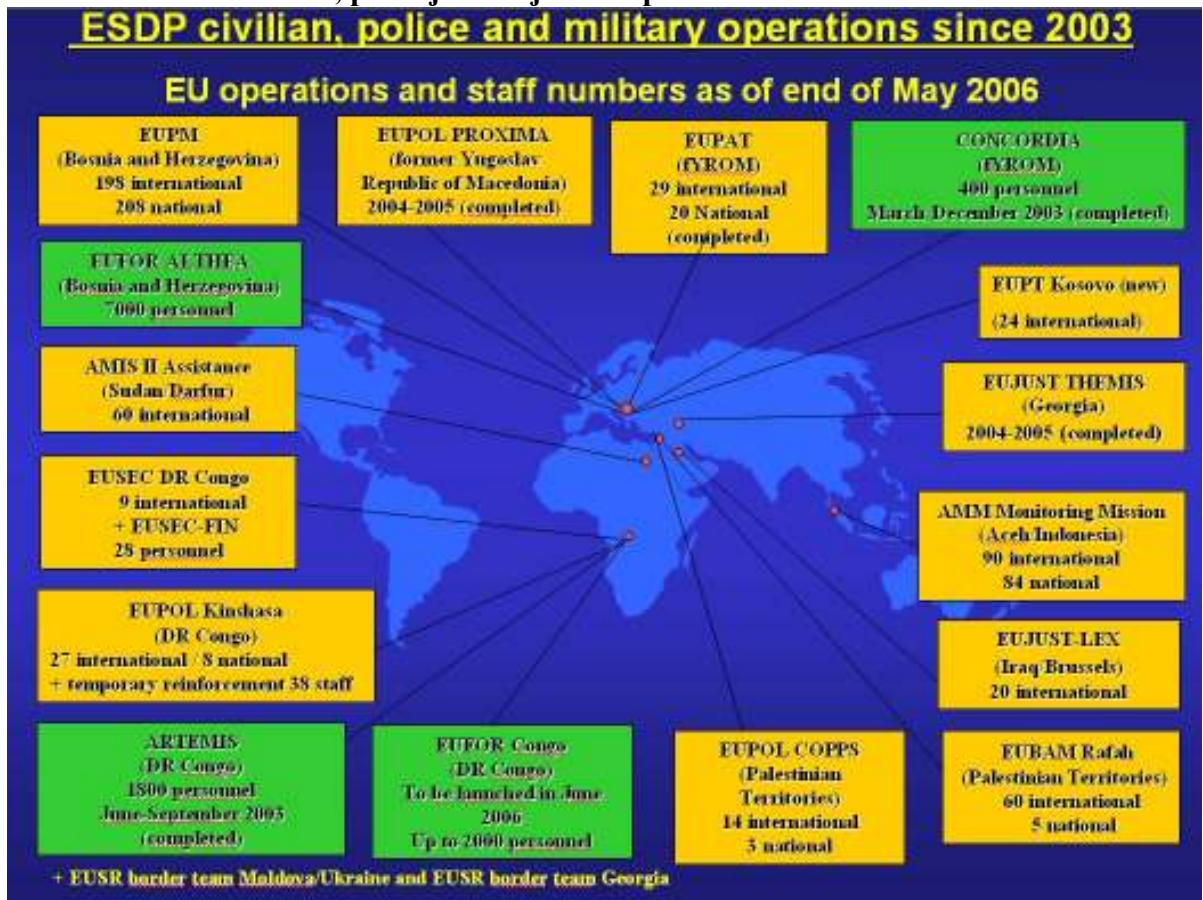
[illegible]

ESDP civilian, police and military operations since 2003

EU operations and staff numbers as of end of May 2006

EUPM
(Bosnia and Herzegovina)
198 international
208 national

EUPOL PROXIMA
(former Yugoslav Republic of Macedonia)
2004-2005 (completed)

EUPAT
(fYROM)
29 international
20 National
(completed)

CONCORDIA
(fYROM)
400 personnel
March-December 2003 (completed)

EUFOR ALTHEA
(Bosnia and Herzegovina)
7000 personnel

EUPT Kosovo (new)
(24 international)

AMIS II Assistance
(Sudan/Darfur)
60 international

EUJUST THEMIS
(Georgia)
2004-2005 (completed)

EUSEC DR Congo
9 international
+ EUSEC-FIN
28 personnel

AMM Monitoring Mission
(Aceh/Indonesia)
90 international
84 national

EUPOL Kinshasa
(DR Congo)
27 international / 8 national
+ temporary reinforcement 38 staff

EUJUST-LEX
(Iraq/Brussels)
20 international

ARTEMIS
(DR Congo)
1800 personnel
June-September 2003
(completed)

EUFOR Congo
(DR Congo)
To be launched in June 2006
Up to 2000 personnel

EUPOL COPPS
(Palestinian Territories)
14 international
3 national

EUBAM Rafah
(Palestinian Territories)
60 international
5 national

+ EUSR border team Moldova/Ukraine and EUSR border team Georgia